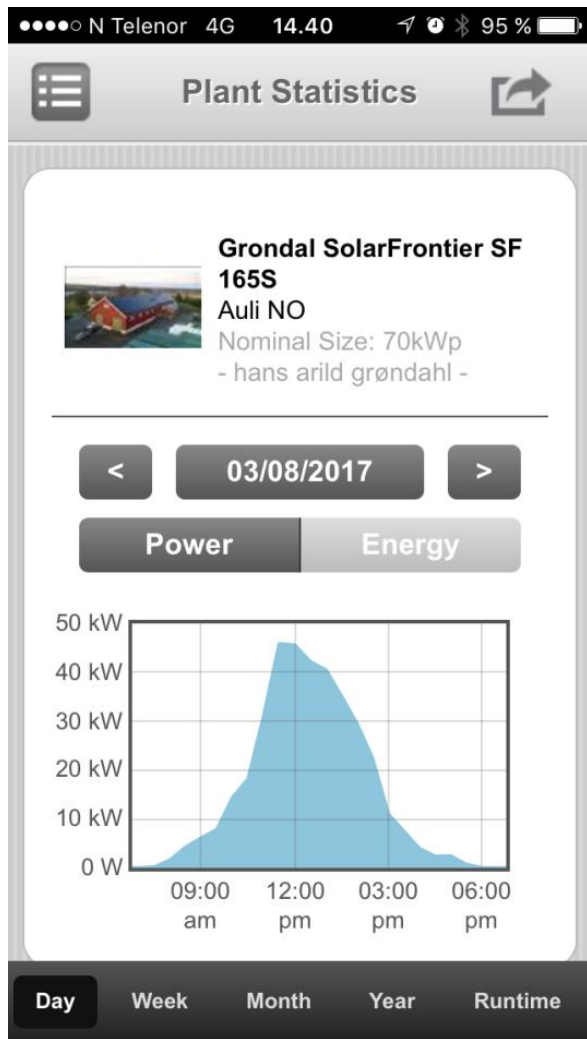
●●●●○ N Telenor 4G 14.40 95 %

Plant Statistics

Grondal SolarFrontier SF 165S
Auli NO
Nominal Size: 70kWp
- hans arild grøndahl -

<
03/08/2017
>

Power
Energy

50 kW
40 kW
30 kW
20 kW
10 kW
0 W
09:00 am
12:00 pm
03:00 pm
06:00 pm

Day
Week
Month
Year
Runtime